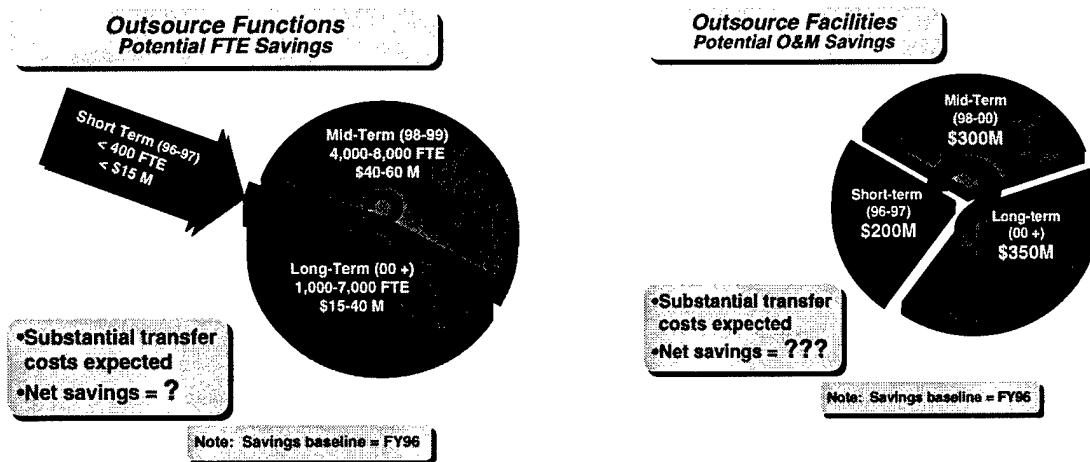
Outsource Functions
Potential FTE Savings

Short Term (96-97)
< 400 FTE
< $15 M

Mid-Term (98-99)
4,000-8,000 FTE
$40-60 M

Long-Term (00 +)
1,000-7,000 FTE
$15-40 M

•Substantial transfer costs expected
•Net savings = ?

Note: Savings baseline = FY96

Outsource Facilities
Potential O&M Savings

Mid-Term
(98-00)
$300M

Short-term
(96-97)
$200M

Long-term
(00 +)
$350M

•Substantial transfer costs expected
•Net savings = ???

Note: Savings baseline = FY96